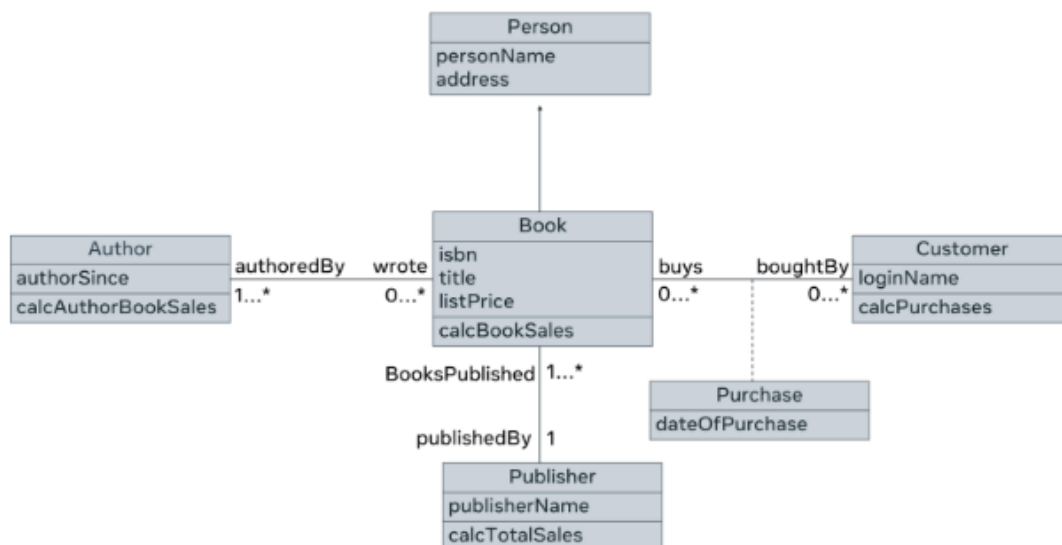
Person
personName
address

Author
authorSince
calcAuthorBookSales

authoredBy
1...*

wrote
0...*

Book
isbn
title
listPrice
calcBookSales

buys
0...*

boughtBy
0...*

Customer
loginName
calcPurchases

Purchase
dateOfPurchase

BooksPublished 1...*

publishedBy 1

Publisher
publisherName
calcTotalSales